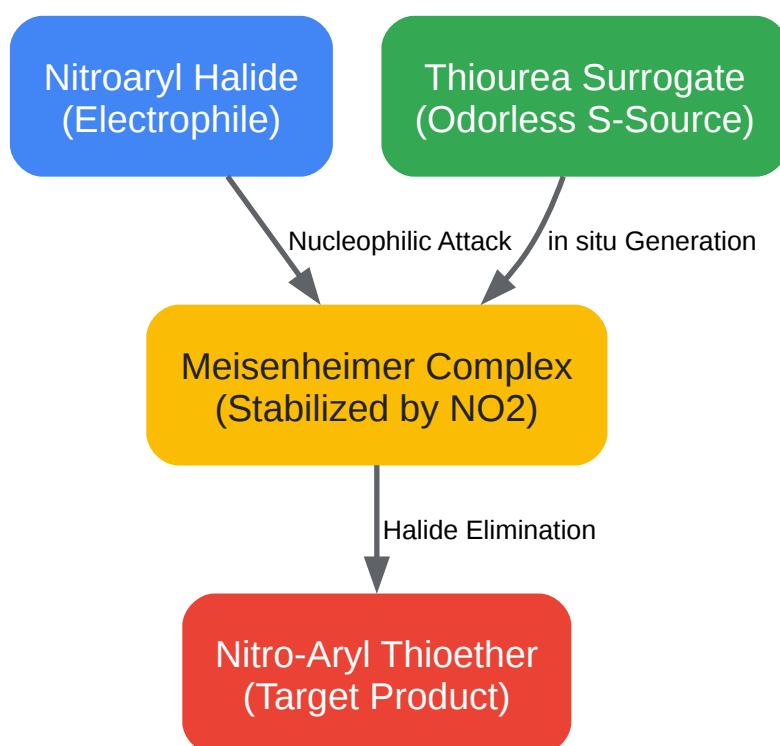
Nitroaryl Halide
(Electrophile)

Thiourea Surrogate
(Odorless S-Source)

Nucleophilic Attack

in situ Generation

Meisenheimer Complex
(Stabilized by NO2)

Halide Elimination

Nitro-Aryl Thioether
(Target Product)